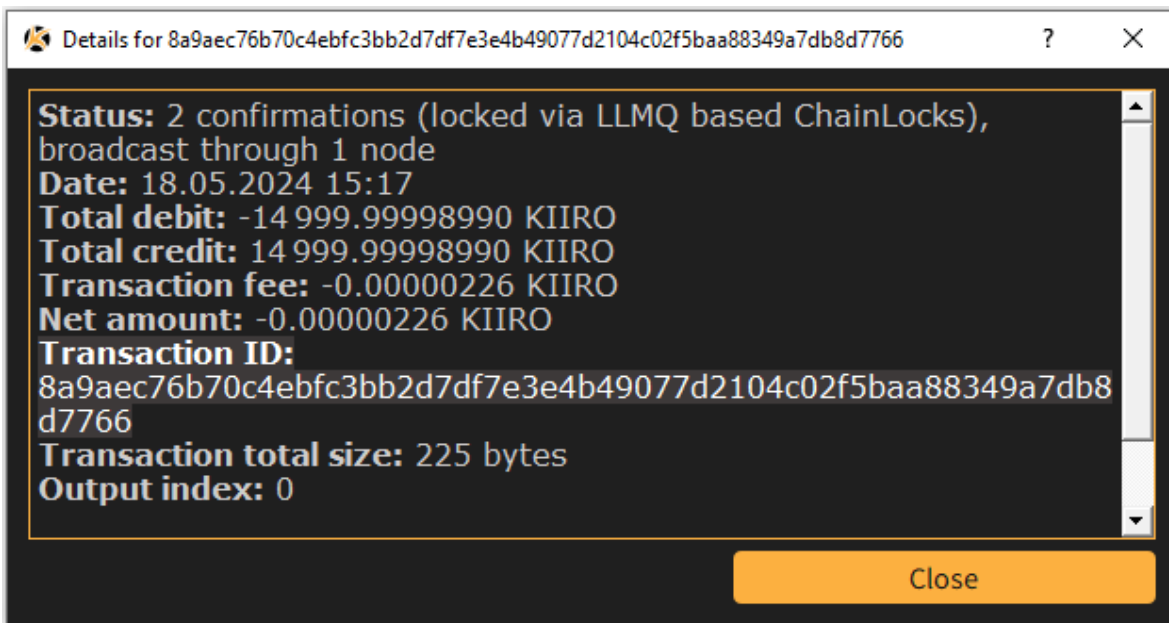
Details for 8a9aec76b70c4ebfc3bb2d7df7e3e4b49077d2104c02f5baa88349a7db8d7766

?

**Status:** 2 confirmations (locked via LLMQ based ChainLocks), broadcast through 1 node
**Date:** 18.05.2024 15:17
**Total debit:** -14 999.99998990 KIIRO
**Total credit:** 14 999.99998990 KIIRO
**Transaction fee:** -0.00000226 KIIRO
**Net amount:** -0.00000226 KIIRO
**Transaction ID:** 8a9aec76b70c4ebfc3bb2d7df7e3e4b49077d2104c02f5baa88349a7db8d7766
**Transaction total size:** 225 bytes
**Output index:** 0

Close